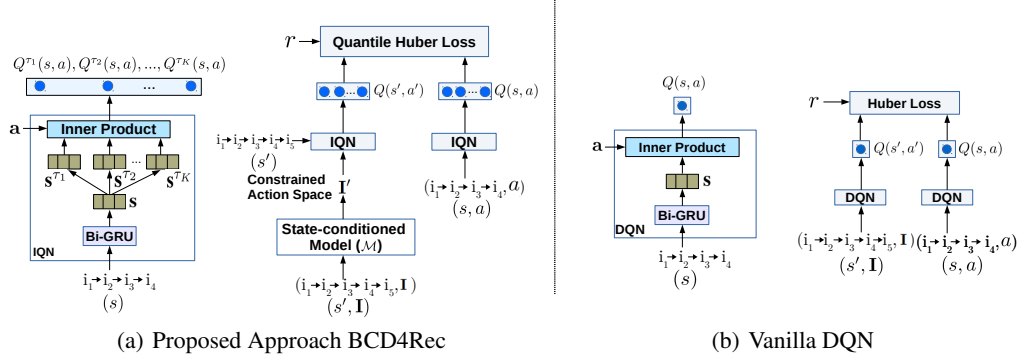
$Q^{\tau_1}(s,a), Q^{\tau_2}(s,a), ..., Q^{\tau_K}(s,a)$

...

$\mathbf{a}$ Inner Product

$\mathbf{s}^{\tau_1}$ $\mathbf{s}^{\tau_2}$ ... $\mathbf{s}^{\tau_K}$

$\mathbf{s}$

Bi-GRU

IQN

$i_1 \to i_2 \to i_3 \to i_4$

$(s)$

$r$ Quantile Huber Loss

$Q(s',a')$ $Q(s,a)$

$i_1 \to i_2 \to i_3 \to i_4 \to i_5$ IQN IQN

$(s')$

Constrained Action Space $\mathbf{I}'$

$(i_1 \to i_2 \to i_3 \to i_4, a)$

$(s,a)$

State-conditioned Model ($\mathcal{M}$)

$(i_1 \to i_2 \to i_3 \to i_4 \to i_5, \mathbf{I})$

$(s', \mathbf{I})$

(a) Proposed Approach BCD4Rec

$Q(s,a)$

$\mathbf{a}$ Inner Product

$\mathbf{s}$

Bi-GRU

DQN

$i_1 \to i_2 \to i_3 \to i_4$

$(s)$

$r$ Huber Loss

$Q(s',a')$ $Q(s,a)$

DQN DQN

$(i_1 \to i_2 \to i_3 \to i_4 \to i_5, \mathbf{I})$ $(i_1 \to i_2 \to i_3 \to i_4, a)$

$(s', \mathbf{I})$ $(s,a)$

(b) Vanilla DQN